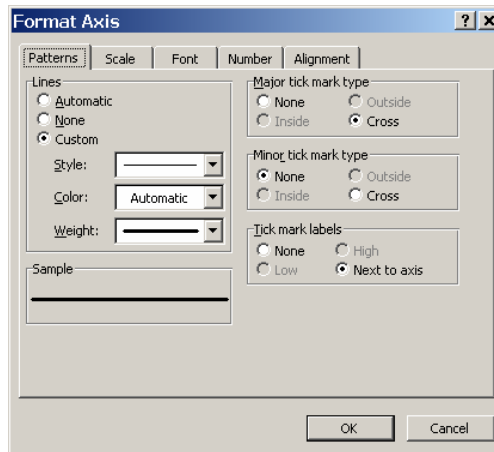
Format Axis

? ×

Patterns | Scale | Font | Number | Alignment

Lines
Automatic
None
Custom

Style:

Color: Automatic

Weight:

Sample

Major tick mark type
None
Outside
Inside
Cross

Minor tick mark type
None
Outside
Inside
Cross

Tick mark labels
None
High
Low
Next to axis

OK

Cancel